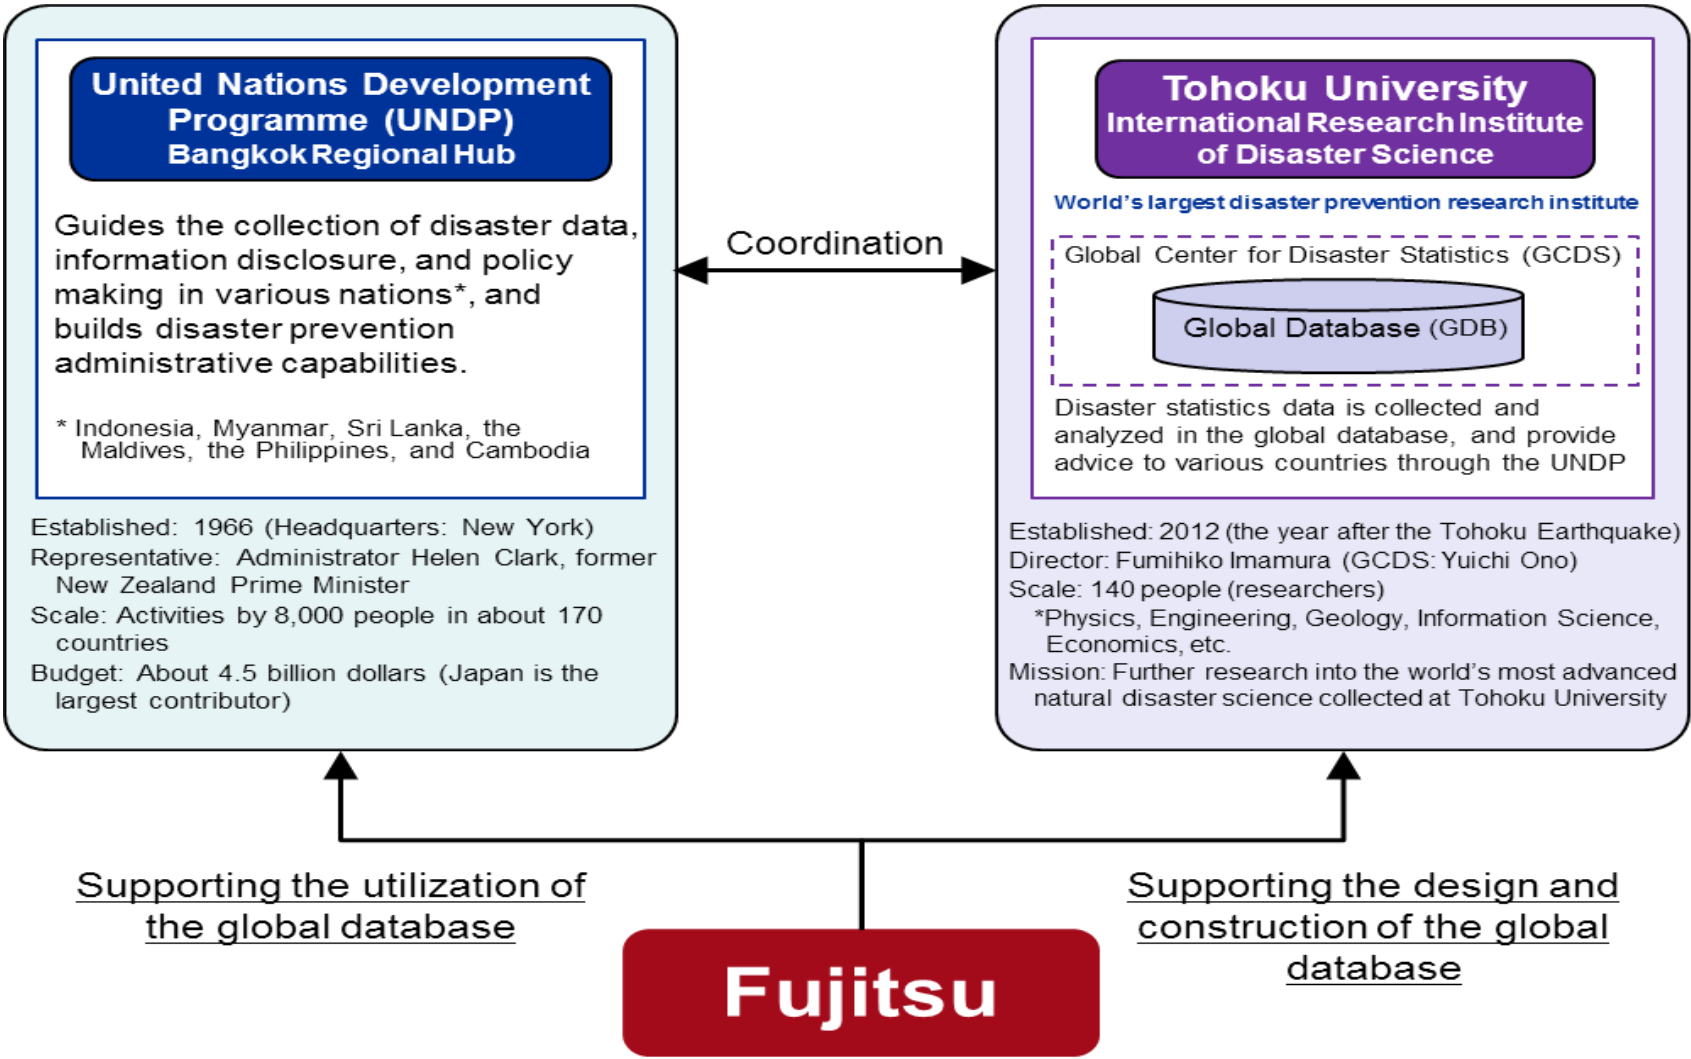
United Nations Development Programme (UNDP)
Bangkok Regional Hub

Guides the collection of disaster data, information disclosure, and policy making in various nations*, and builds disaster prevention administrative capabilities.

* Indonesia, Myanmar, Sri Lanka, the Maldives, the Philippines, and Cambodia

Established: 1966 (Headquarters: New York)
Representative: Administrator Helen Clark, former New Zealand Prime Minister
Scale: Activities by 8,000 people in about 170 countries
Budget: About 4.5 billion dollars (Japan is the largest contributor)

Coordination

Tohoku University
International Research Institute of Disaster Science

World's largest disaster prevention research institute

Global Center for Disaster Statistics (GCDS)

Global Database (GDB)

Disaster statistics data is collected and analyzed in the global database, and provide advice to various countries through the UNDP

Established: 2012 (the year after the Tohoku Earthquake)
Director: Fumihiko Imamura (GCDS: Yuichi Ono)
Scale: 140 people (researchers)
*Physics, Engineering, Geology, Information Science, Economics, etc.
Mission: Further research into the world's most advanced natural disaster science collected at Tohoku University

Supporting the utilization of the global database

Supporting the design and construction of the global database

Fujitsu